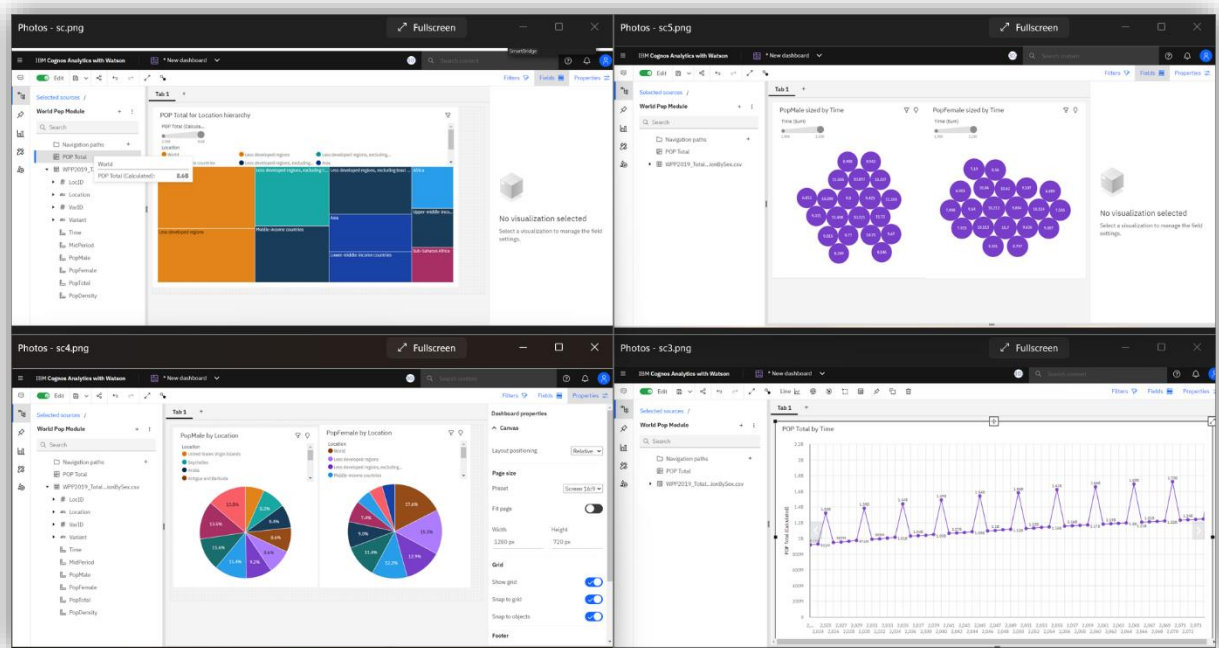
Photos - sc.png
Fullscreen
IBM Cognos Analytics with Watson
* New dashboard
Edit
Filters Fields Properties
Selected sources /
World Pop Module
Search
Navigation paths
POP Total
World
POP Total (Calculated) 8.6B
WPP2019_T...
LocID
Location
VarID
Variant
Time
MidPeriod
PopMale
PopFemale
PopTotal
PopDensity
Tab 1
POP Total for Location hierarchy
POP Total (Calcula...
Location
World
Less developed regions
Less developed regions, excluding...
Asia
Less developed regions
Less developed regions, excluding least...
Africa
Upper-middle-inc...
Middle-income countries
Lower-middle-income countries
Sub-Saharan Africa
No visualization selected
Select a visualization to manage the field settings.

Photos - sc5.png
Fullscreen
IBM Cognos Analytics with Watson
* New dashboard
Edit
Filters Fields Properties
Tab 1
Selected sources /
World Pop Module
Search
Navigation paths
POP Total
WPP2019_Total...ionBySex.csv
PopMale sized by Time
Time (Sum)
PopFemale sized by Time
Time (Sum)
No visualization selected
Select a visualization to manage the field settings.

Photos - sc4.png
Fullscreen
IBM Cognos Analytics with Watson
* New dashboard
Edit
Filters Fields Properties
Selected sources /
World Pop Module
Search
Navigation paths
POP Total
WPP2019_Total...ionBySex.csv
LocID
Location
VarID
Variant
Time
MidPeriod
PopMale
PopFemale
PopTotal
PopDensity
Tab 1
PopMale by Location
Location
United States Virgin Islands
Seychelles
Aruba
Antigua and Barbuda
12.5%
13.8%
8.4%
8.4%
15.4%
13.4%
9.2%
PopFemale by Location
Location
World
Less developed regions
Less developed regions, excluding...
Middle-income countries
17.6%
7.4%
9.0%
15.1%
21.9%
12.2%
12.9%
Dashboard properties
Canvas
Layout positioning
Relative
Page size
Preset
Screen 16:9
Fit page
Width
Height
1280 px
720 px
Grid
Show grid
Snap to grid
Snap to objects
Footer

Photos - sc3.png
Fullscreen
IBM Cognos Analytics with Watson
* New dashboard
Edit
Line
Filters Fields Properties
Selected sources /
World Pop Module
Search
Navigation paths
POP Total
WPP2019_Total...ionBySex.csv
Tab 1
POP Total by Time
POP Total (Calculated)